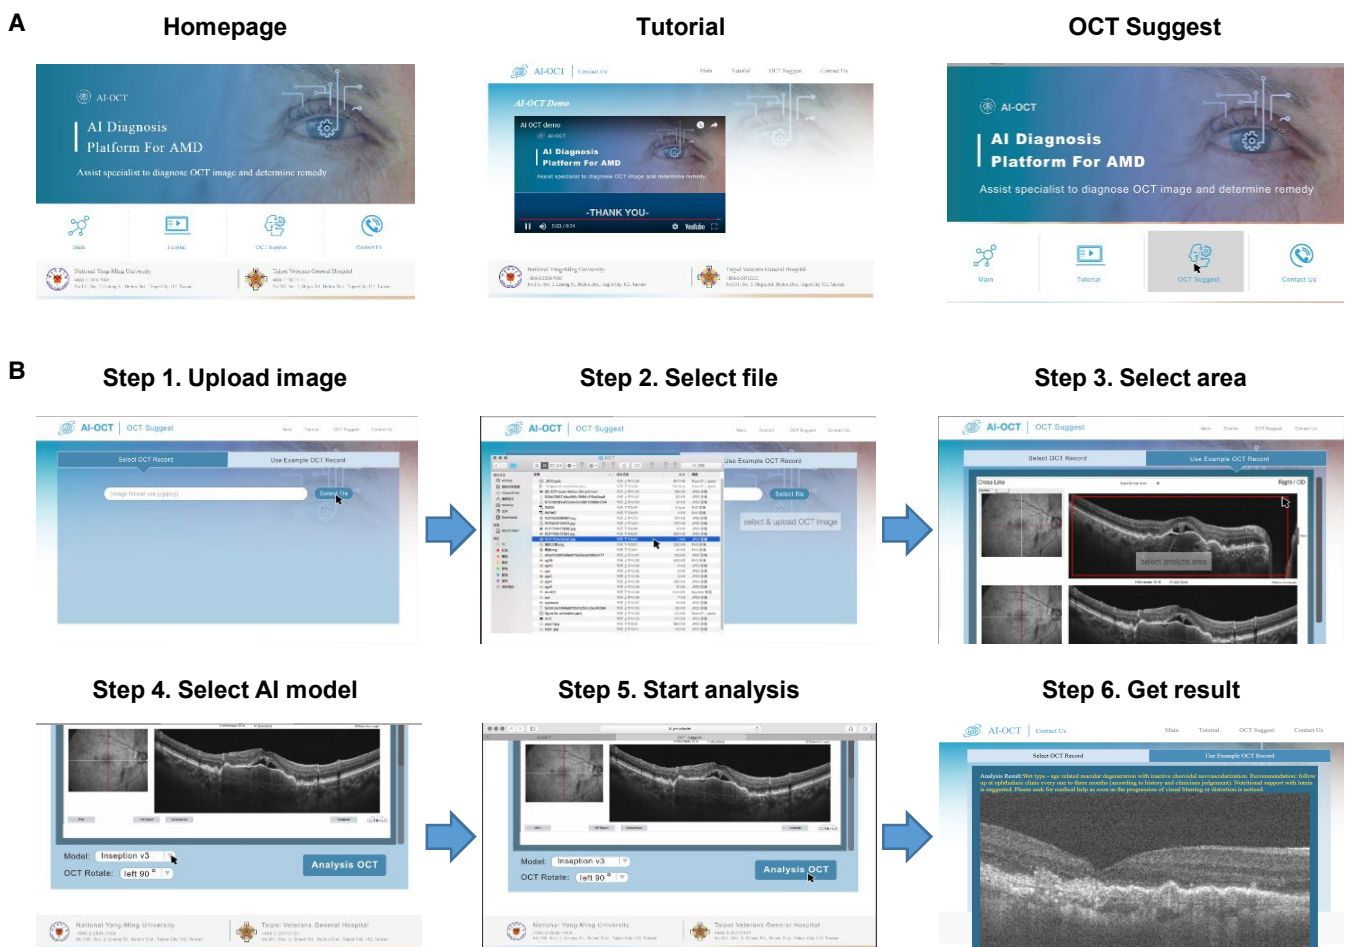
A

Homepage

AI-OCT

AI Diagnosis
Platform For AMD

Assist specialist to diagnose OCT image and determine remedy

Main Tutorial OCT Suggest Contact Us

National Yang-Ming University

Taipei Veterans General Hospital

Tutorial

AI-OCT Contact Us Main Tutorial OCT Suggest Contact Us

AI-OCT Demo

AI OCT demo

AI-OCT

AI Diagnosis
Platform For AMD

Assist specialist to diagnose OCT image and determine remedy

-THANK YOU-

National Yang-Ming University

Taipei Veterans General Hospital

OCT Suggest

AI-OCT

AI Diagnosis
Platform For AMD

Assist specialist to diagnose OCT image and determine remedy

Main Tutorial OCT Suggest Contact Us

B

Step 1. Upload image

AI-OCT | OCT Suggest

Select OCT Record Use Example OCT Record

Select file

Step 2. Select file

AI-OCT | OCT Suggest

Use Example OCT Record

Select file

select & upload OCT image

Step 3. Select area

AI-OCT | OCT Suggest

Select OCT Record Use Example OCT Record

Cross Line

Right / OD

select analyze area

Step 4. Select AI model

Model: Inseption v3

OCT Rotate: left 90 °

Analysis OCT

National Yang-Ming University

Taipei Veterans General Hospital

Step 5. Start analysis

Model: Inseption v3

OCT Rotate: left 90 °

Analysis OCT

National Yang-Ming University

Taipei Veterans General Hospital

Step 6. Get result

AI-OCT Contact Us Main Tutorial OCT Suggest Contact Us

Select OCT Record Use Example OCT Record

Analysis Result: Wet type - age related macular degeneration with inactive choroidal neovascularization. Recommendation: follow up at ophthalmic clinic every one to three months (according to history and clinicians judgement). Nutritional support with lutein is suggested. Please seek for medical help as soon as the progression of visual blurring or distortion is noticed.